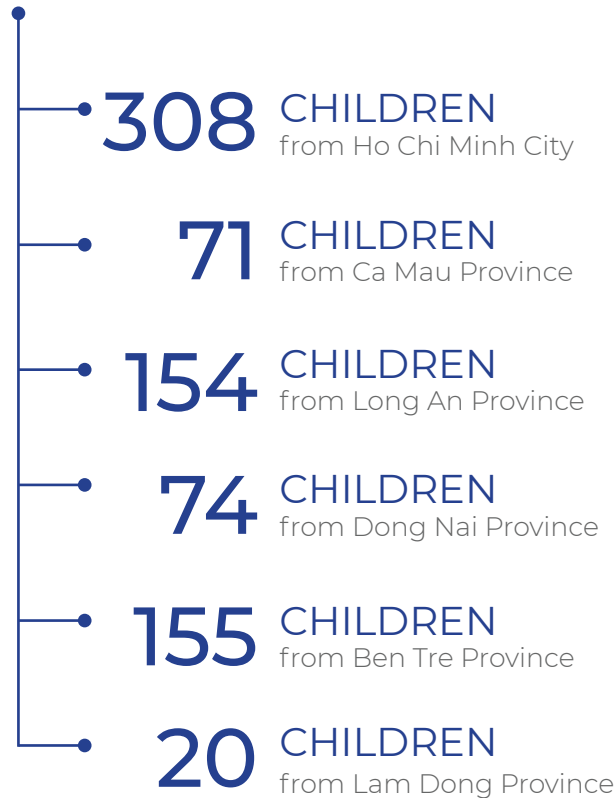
308 CHILDREN
from Ho Chi Minh City

71 CHILDREN
from Ca Mau Province

154 CHILDREN
from Long An Province

74 CHILDREN
from Dong Nai Province

155 CHILDREN
from Ben Tre Province

20 CHILDREN
from Lam Dong Province